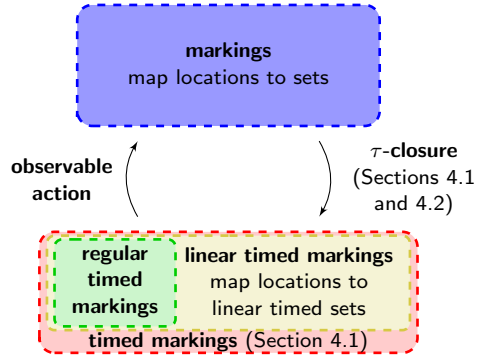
**markings**
map locations to sets

**observable action**

$\tau$-**closure** (Sections 4.1 and 4.2)

**regular timed markings**

**linear timed markings**
map locations to linear timed sets

**timed markings** (Section 4.1)